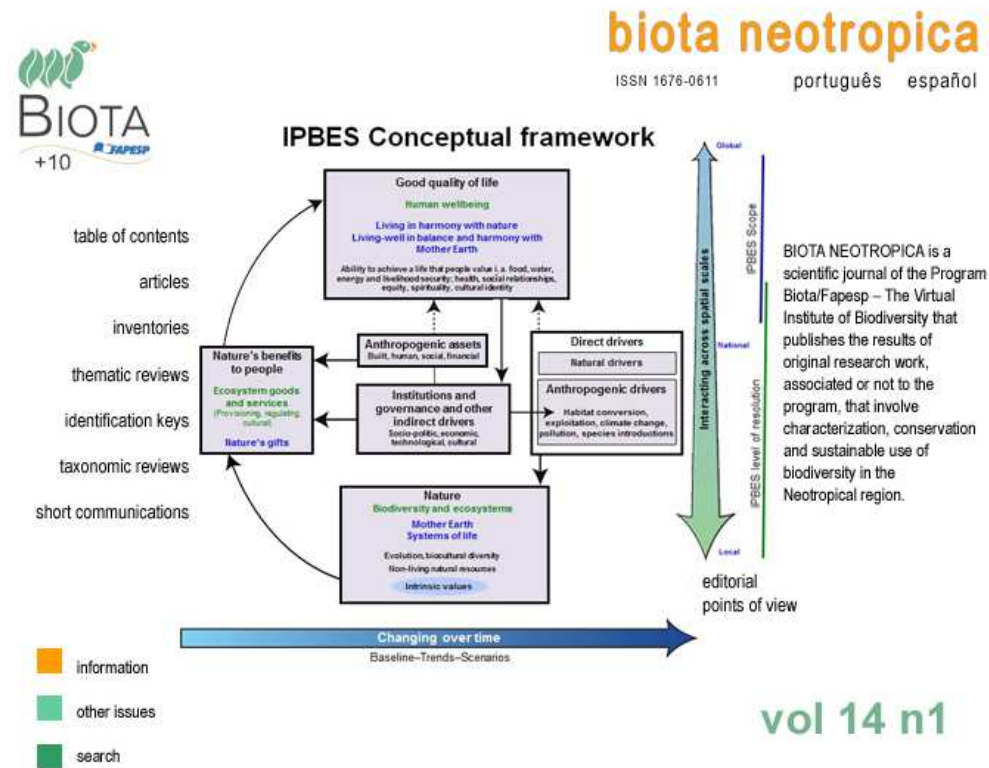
BIOTA
FAPESP
+10

biota neotropica

ISSN 1676-0611

português español

IPBES Conceptual framework

table of contents

articles

inventories

thematic reviews

identification keys

taxonomic reviews

short communications

Good quality of life

Human wellbeing

Living in harmony with nature
Living-well in balance and harmony with Mother Earth

Ability to achieve a life that people value i. a. food, water, energy and livelihood security; health, social relationships, equity, spirituality, cultural identity

Anthropogenic assets
Built, human, social, financial

Nature's benefits to people

Ecosystem goods and services
(Provisioning, regulating, cultural)

Nature's gifts

Institutions and governance and other indirect drivers
Socio-politic, economic, technological, cultural

Direct drivers

Natural drivers

Anthropogenic drivers

Habitat conversion, exploitation, climate change, pollution, species introductions

Nature
Biodiversity and ecosystems
Mother Earth
Systems of life

Evolution, biocultural diversity
Non-living natural resources

Intrinsic values

Changing over time
Baseline–Trends–Scenarios

Global

National

Local

Interacting across spatial scales

IPBES Scope

IPBES level of resolution

BIOTA NEOTROPICA is a scientific journal of the Program Biota/Fapesp – The Virtual Institute of Biodiversity that publishes the results of original research work, associated or not to the program, that involve characterization, conservation and sustainable use of biodiversity in the Neotropical region.

editorial
points of view

information

other issues

search

vol 14 n1